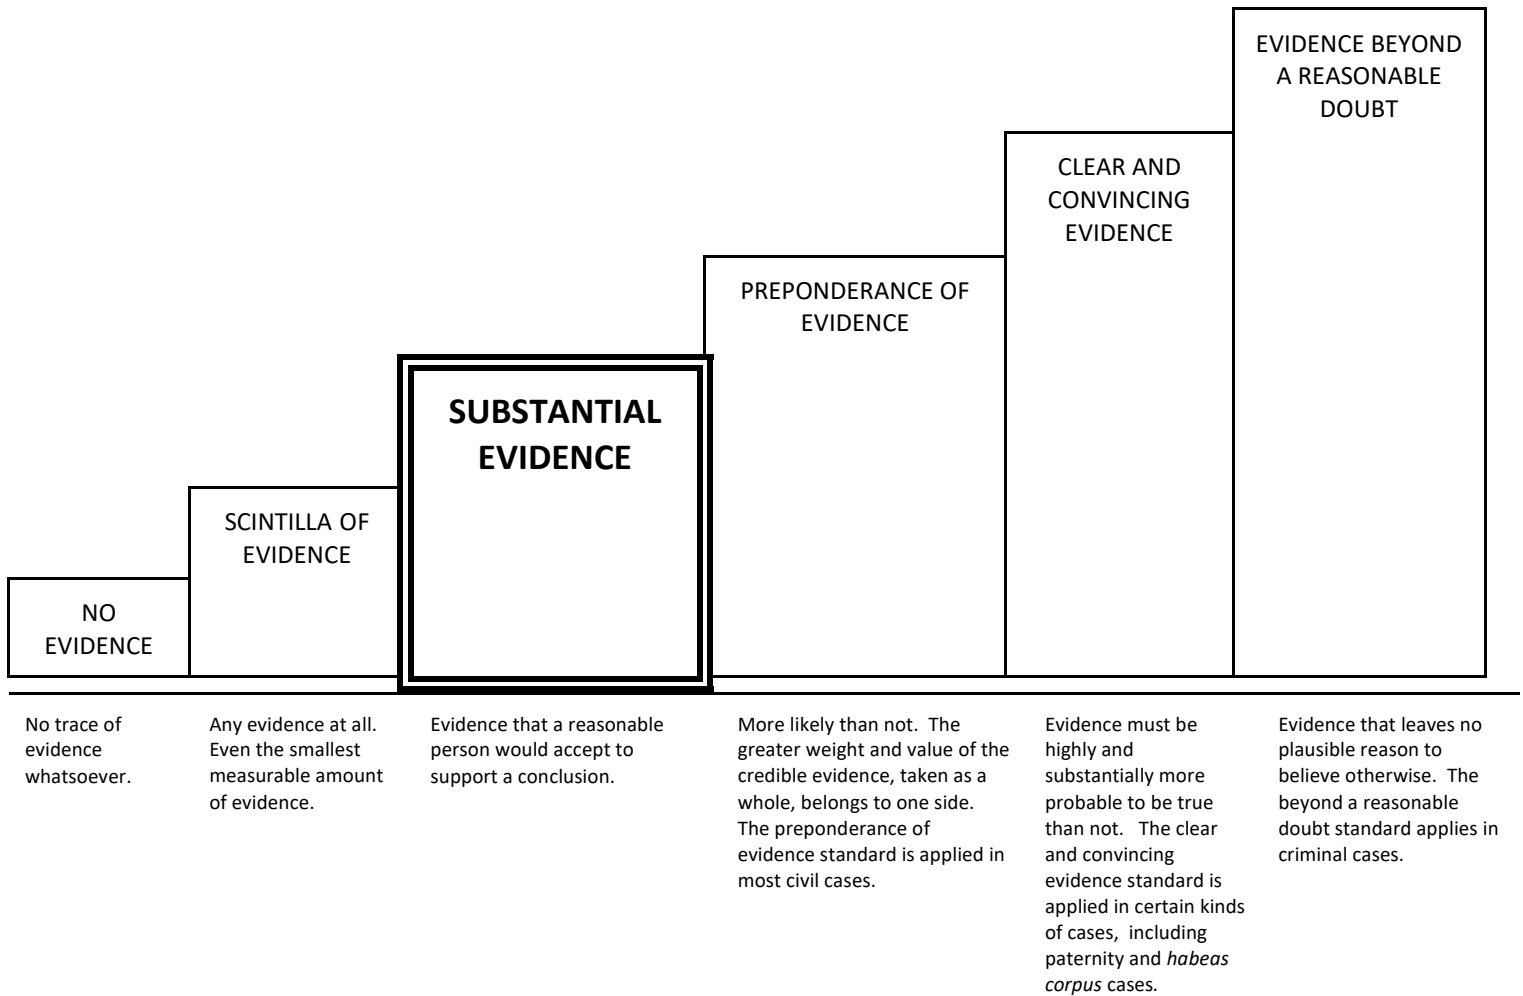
EVIDENCE BEYOND A REASONABLE DOUBT

CLEAR AND CONVINCING EVIDENCE

PREPONDERANCE OF EVIDENCE

SUBSTANTIAL EVIDENCE

SCINTILLA OF EVIDENCE

NO EVIDENCE

No trace of evidence whatsoever.

Any evidence at all. Even the smallest measurable amount of evidence.

Evidence that a reasonable person would accept to support a conclusion.

More likely than not. The greater weight and value of the credible evidence, taken as a whole, belongs to one side. The preponderance of evidence standard is applied in most civil cases.

Evidence must be highly and substantially more probable to be true than not. The clear and convincing evidence standard is applied in certain kinds of cases, including paternity and *habeas corpus* cases.

Evidence that leaves no plausible reason to believe otherwise. The beyond a reasonable doubt standard applies in criminal cases.